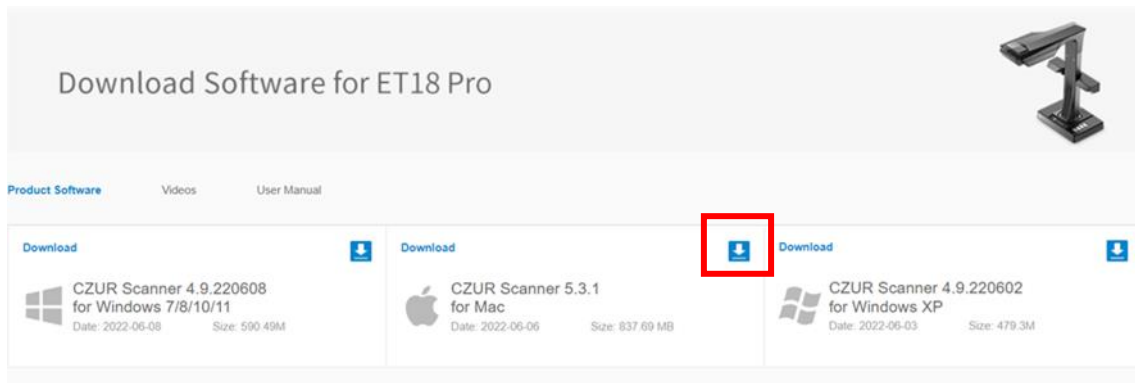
Download Software for ET18 Pro

Product Software Videos User Manual

Download

CZUR Scanner 4.9.220608 for Windows 7/8/10/11

Date: 2022-06-08 Size: 590.49M

Download

CZUR Scanner 5.3.1 for Mac

Date: 2022-06-06 Size: 837.69 MB

Download

CZUR Scanner 4.9.220602 for Windows XP

Date: 2022-06-03 Size: 479.3M